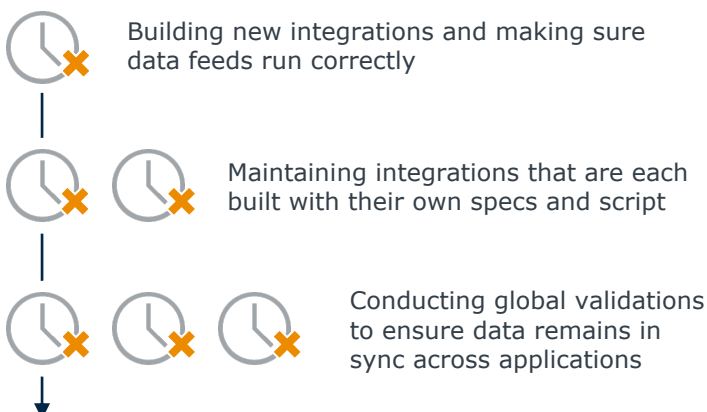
Building new integrations and making sure data feeds run correctly

Maintaining integrations that are each built with their own specs and script

Conducting global validations to ensure data remains in sync across applications